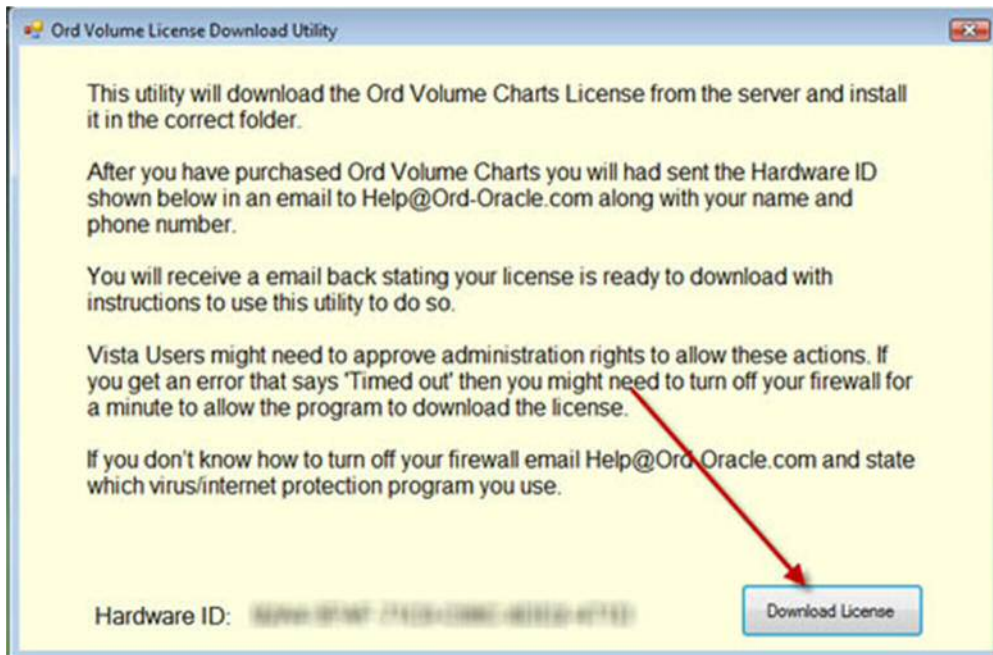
Ord Volume License Download Utility

This utility will download the Ord Volume Charts License from the server and install it in the correct folder.

After you have purchased Ord Volume Charts you will had sent the Hardware ID shown below in an email to Help@Ord-Oracle.com along with your name and phone number.

You will receive a email back stating your license is ready to download with instructions to use this utility to do so.

Vista Users might need to approve administration rights to allow these actions. If you get an error that says 'Timed out' then you might need to turn off your firewall for a minute to allow the program to download the license.

If you don't know how to turn off your firewall email Help@Ord-Oracle.com and state which virus/internet protection program you use.

Hardware ID: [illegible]

Download License